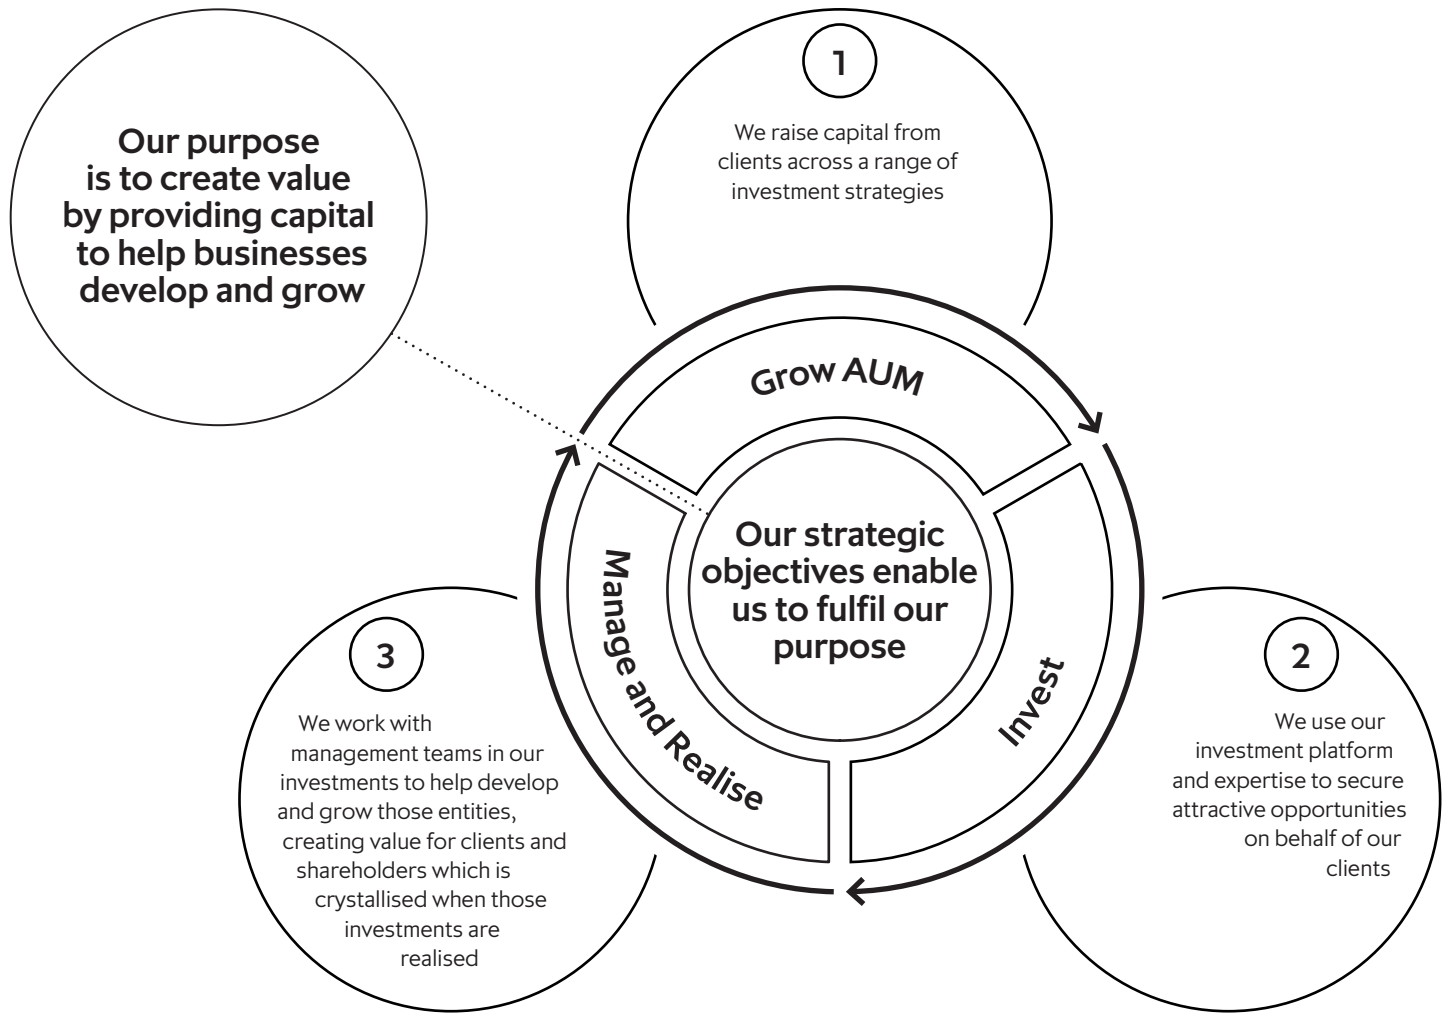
Our purpose is to create value by providing capital to help businesses develop and grow

1

We raise capital from clients across a range of investment strategies

Grow AUM

Our strategic objectives enable us to fulfil our purpose

Manage and Realise

Invest

3

We work with management teams in our investments to help develop and grow those entities, creating value for clients and shareholders which is crystallised when those investments are realised

2

We use our investment platform and expertise to secure attractive opportunities on behalf of our clients